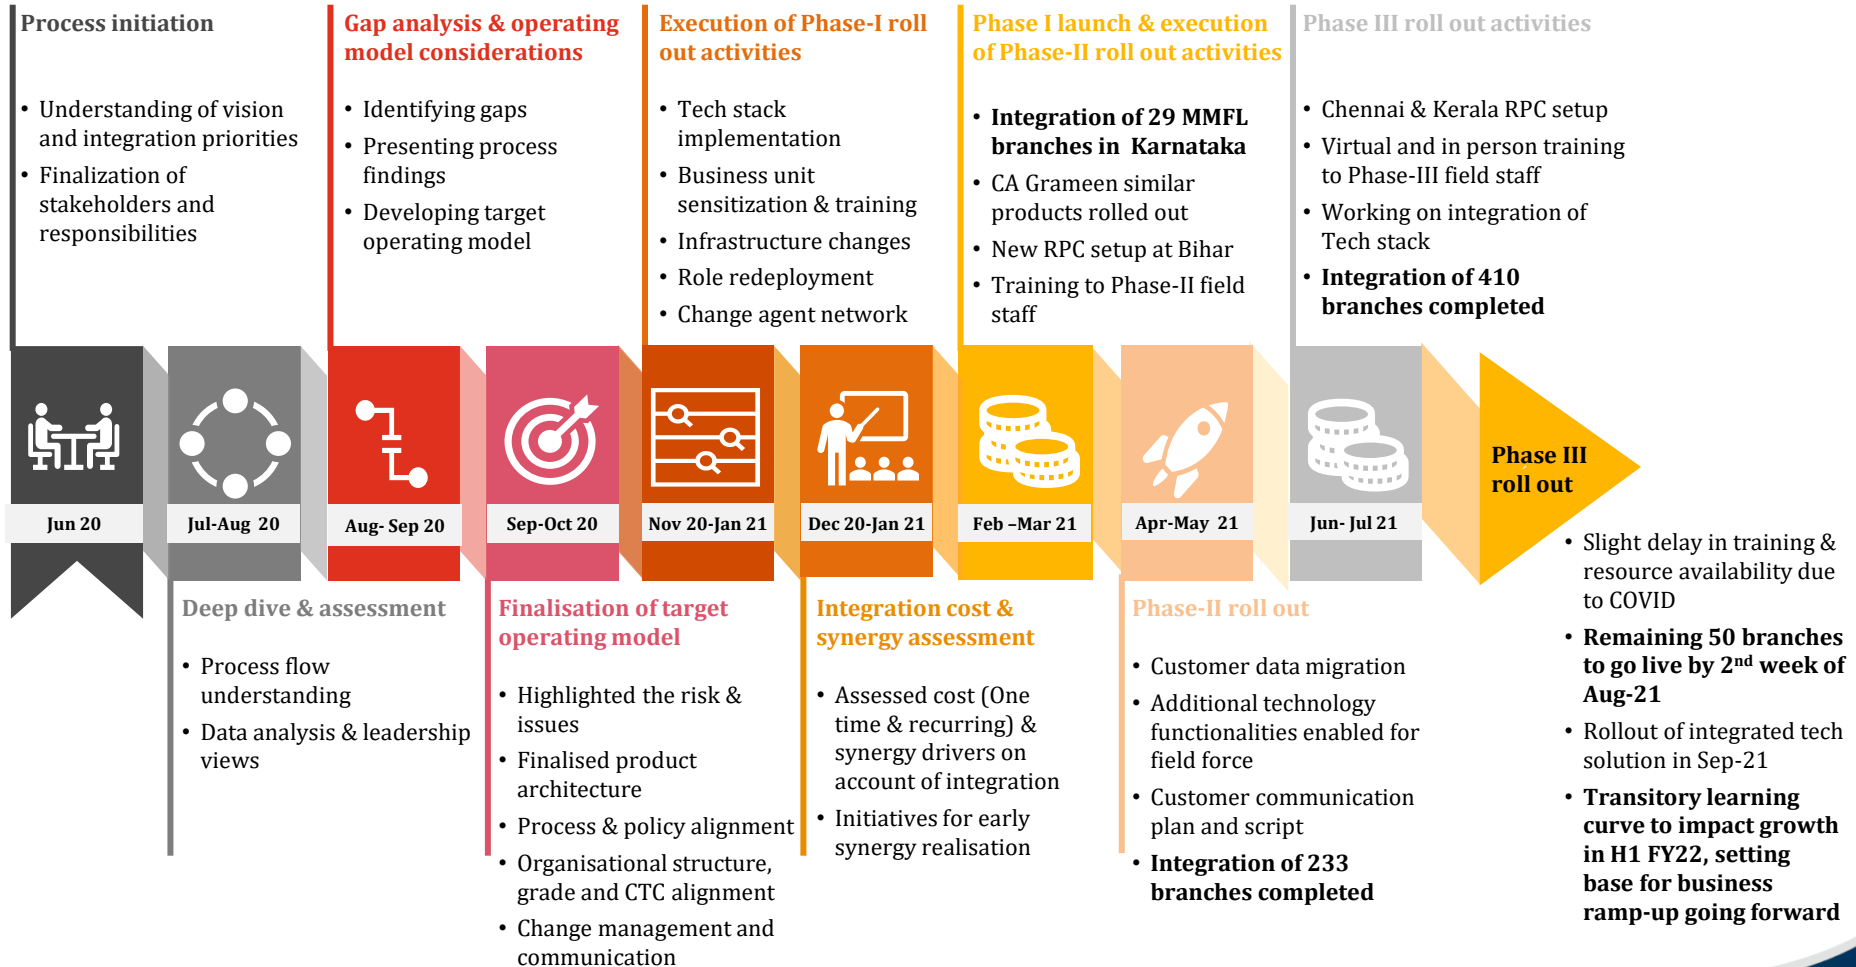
Process initiation

• Understanding of vision and integration priorities
• Finalization of stakeholders and responsibilities

Gap analysis & operating model considerations

• Identifying gaps
• Presenting process findings
• Developing target operating model

Execution of Phase-I roll out activities

• Tech stack implementation
• Business unit sensitization & training
• Infrastructure changes
• Role redeployment
• Change agent network

Phase I launch & execution of Phase-II roll out activities

• Integration of 29 MMFL branches in Karnataka
• CA Grameen similar products rolled out
• New RPC setup at Bihar
• Training to Phase-II field staff

Phase III roll out activities

• Chennai & Kerala RPC setup
• Virtual and in person training to Phase-III field staff
• Working on integration of Tech stack
• Integration of 410 branches completed

Jun 20

Jul-Aug 20

Aug- Sep 20

Sep-Oct 20

Nov 20-Jan 21

Dec 20-Jan 21

Feb –Mar 21

Apr-May 21

Jun- Jul 21

Phase III roll out

Deep dive & assessment

• Process flow understanding
• Data analysis & leadership views

Finalisation of target operating model

• Highlighted the risk & issues
• Finalised product architecture
• Process & policy alignment
• Organisational structure, grade and CTC alignment
• Change management and communication

Integration cost & synergy assessment

• Assessed cost (One time & recurring) & synergy drivers on account of integration
• Initiatives for early synergy realisation

Phase-II roll out

• Customer data migration
• Additional technology functionalities enabled for field force
• Customer communication plan and script
• Integration of 233 branches completed

• Slight delay in training & resource availability due to COVID
• Remaining 50 branches to go live by 2$^{nd}$ week of Aug-21
• Rollout of integrated tech solution in Sep-21
• Transitory learning curve to impact growth in H1 FY22, setting base for business ramp-up going forward